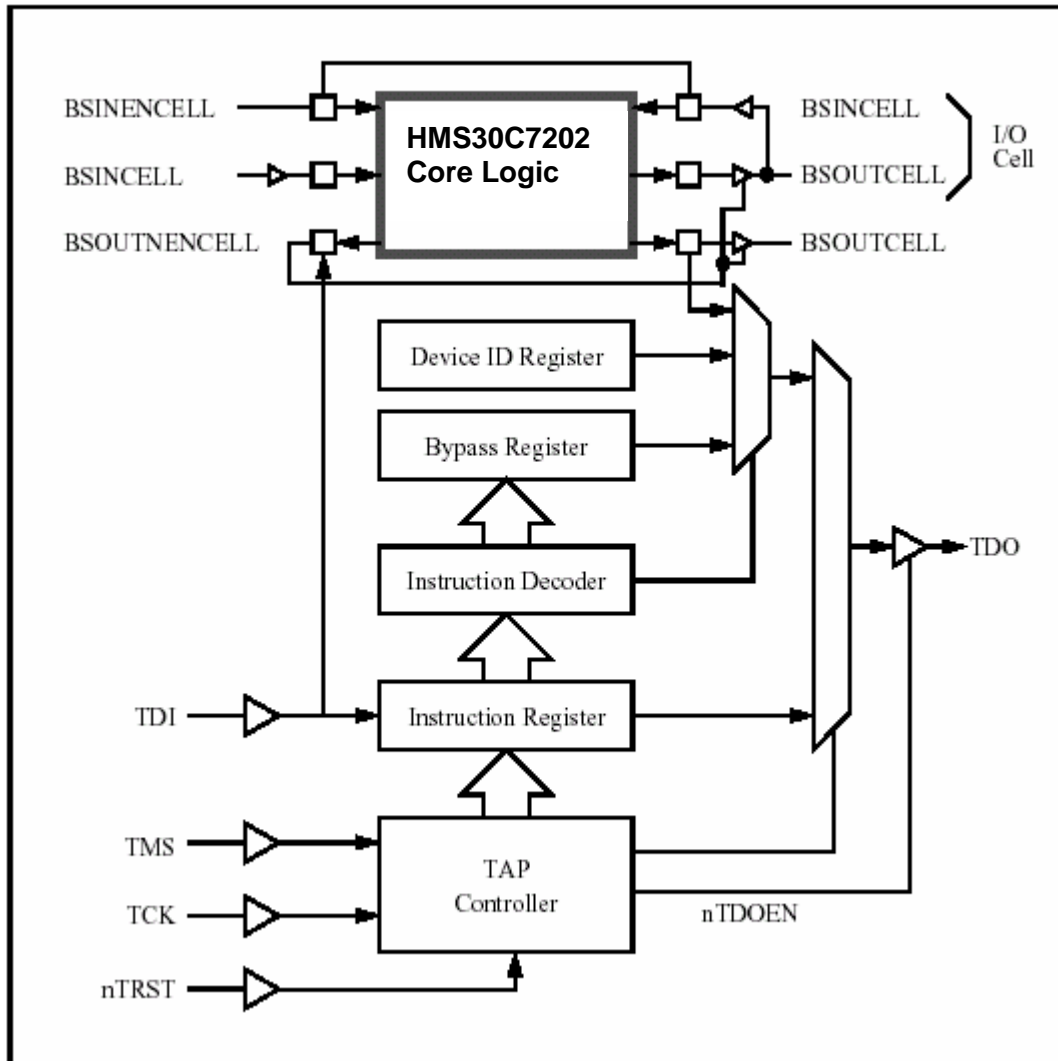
BSINENCELL

BSINCELL

BSOUTNENCELL

HMS30C7202
Core Logic

BSINCELL

BSOUTCELL

BSOUTCELL

I/O
Cell

Device ID Register

Bypass Register

Instruction Decoder

TDO

TDI

Instruction Register

TMS

TCK

nTRST

TAP
Controller

nTDOEN